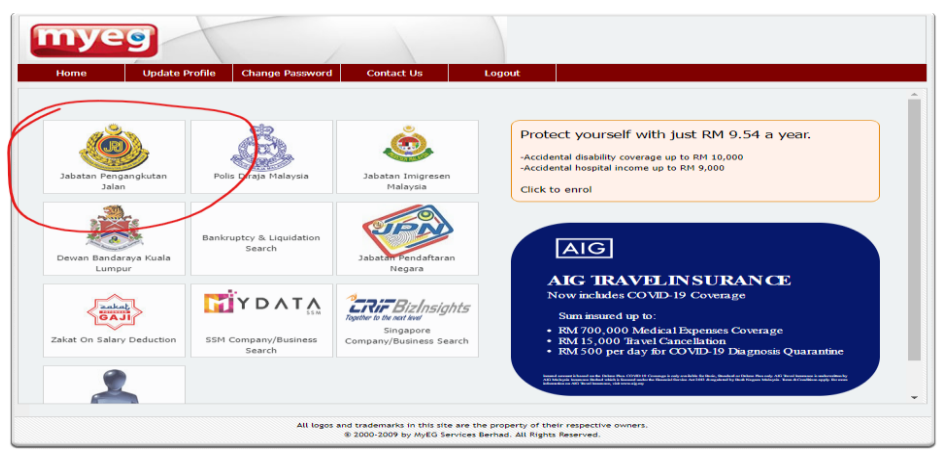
myeg

Home | Update Profile | Change Password | Contact Us | Logout

JPJ
Jabatan Pengangkutan Jalan

Polis Diraja Malaysia

Jabatan Imigresen Malaysia

Dewan Bandaraya Kuala Lumpur

Bankruptcy & Liquidation Search

JPN
Jabatan Pendaftaran Negara

zakat GAJI
Zakat On Salary Deduction

MYDATA SSM
SSM Company/Business Search

CRIF BizInsights
Together to the next level
Singapore Company/Business Search

Protect yourself with just RM 9.54 a year.

-Accidental disability coverage up to RM 10,000
-Accidental hospital income up to RM 9,000

Click to enrol

AIG

AIG TRAVEL INSURANCE
Now includes COVID-19 Coverage

Sum insured up to:
• RM 700,000 Medical Expenses Coverage
• RM 15,000 Travel Cancellation
• RM 500 per day for COVID-19 Diagnosis Quarantine

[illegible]

All logos and trademarks in this site are the property of their respective owners.
© 2000-2009 by MyEG Services Berhad. All Rights Reserved.